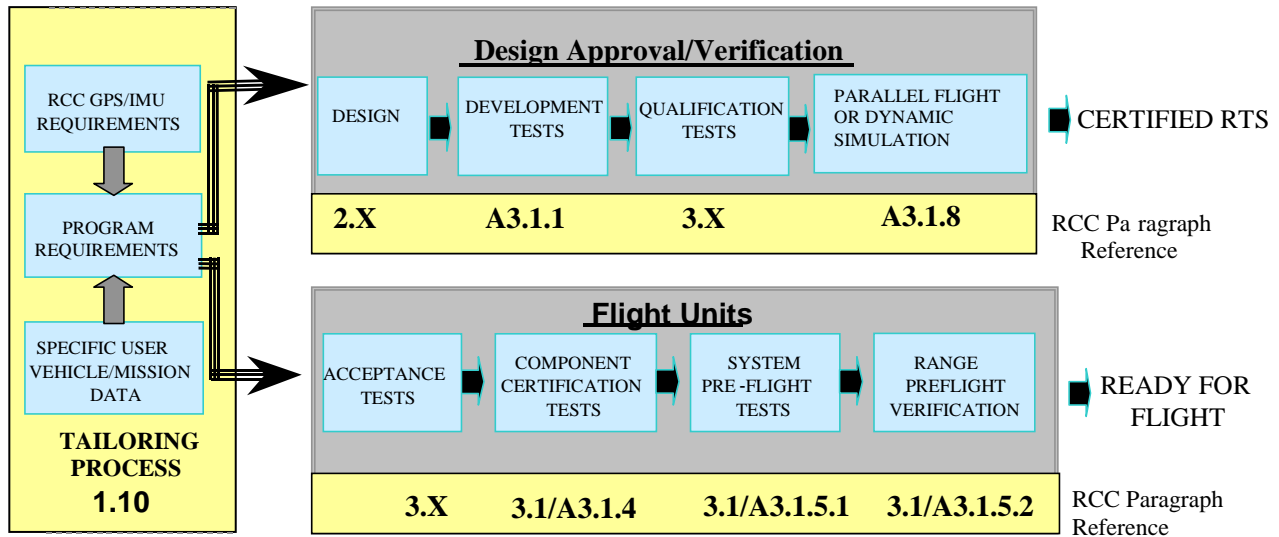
RCC GPS/IMU REQUIREMENTS

PROGRAM REQUIREMENTS

SPECIFIC USER VEHICLE/MISSION DATA

TAILORING PROCESS
1.10

Design Approval/Verification

DESIGN

DEVELOPMENT TESTS

QUALIFICATION TESTS

PARALLEL FLIGHT OR DYNAMIC SIMULATION

CERTIFIED RTS

2.X A3.1.1 3.X A3.1.8

RCC Pa ragraph Reference

Flight Units

ACCEPTANCE TESTS

COMPONENT CERTIFICATION TESTS

SYSTEM PRE -FLIGHT TESTS

RANGE PREFLIGHT VERIFICATION

READY FOR FLIGHT

3.X 3.1/A3.1.4 3.1/A3.1.5.1 3.1/A3.1.5.2

RCC Paragraph Reference